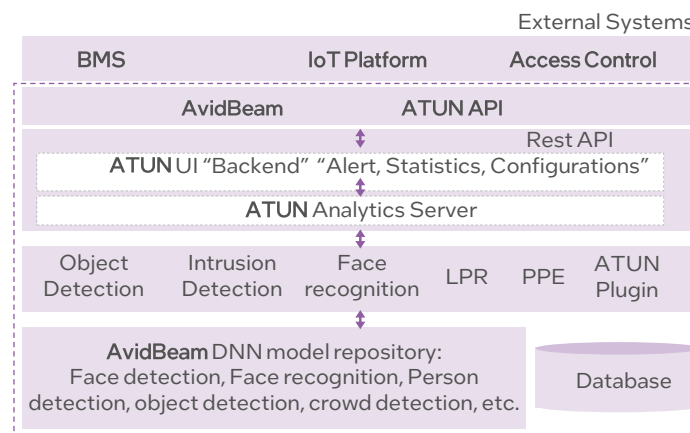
External Systems

BMS IoT Platform Access Control

AvidBeam ATUN API

Rest API

ATUN UI "Backend" "Alert, Statistics, Configurations"

ATUN Analytics Server

Object Detection

Intrusion Detection

Face recognition

LPR

PPE

ATUN Plugin

AvidBeam DNN model repository: Face detection, Face recognition, Person detection, object detection, crowd detection, etc.

Database